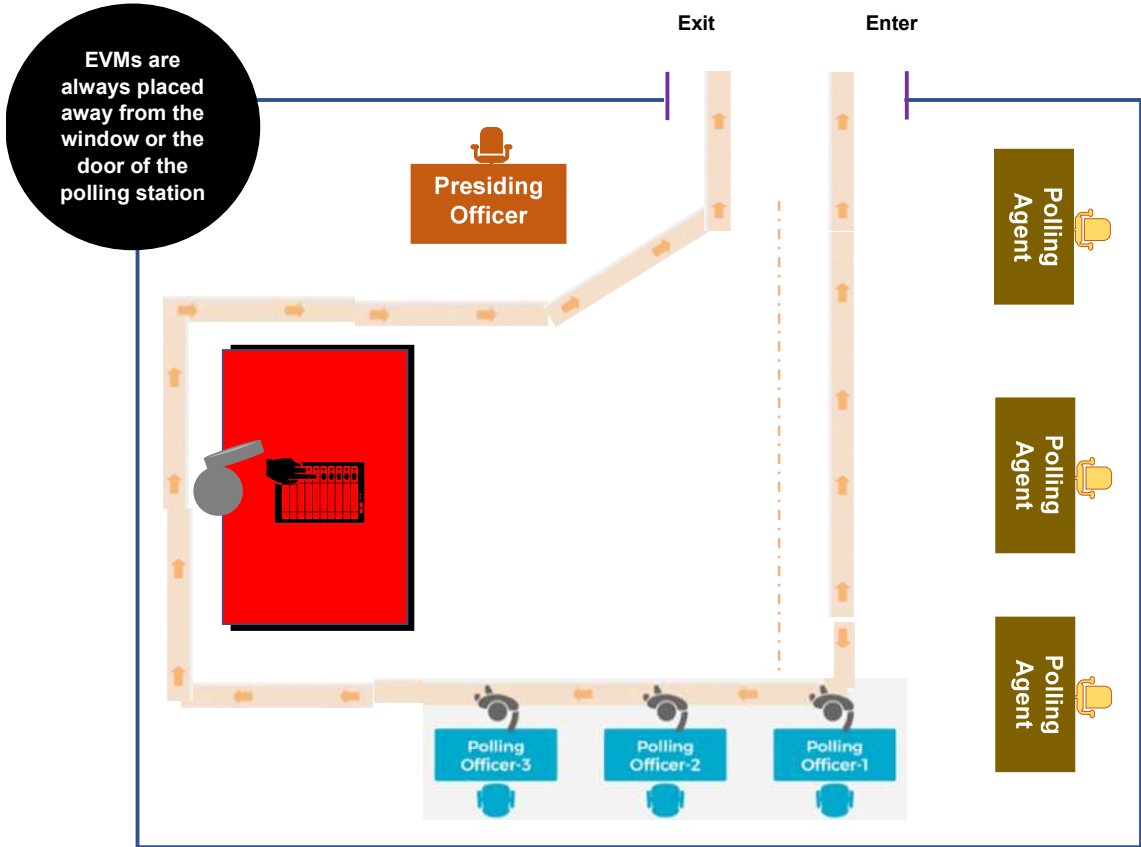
EVMs are always placed away from the window or the door of the polling station

Exit

Enter

Presiding Officer

Polling Agent

Polling Agent

Polling Agent

Polling Officer-3

Polling Officer-2

Polling Officer-1